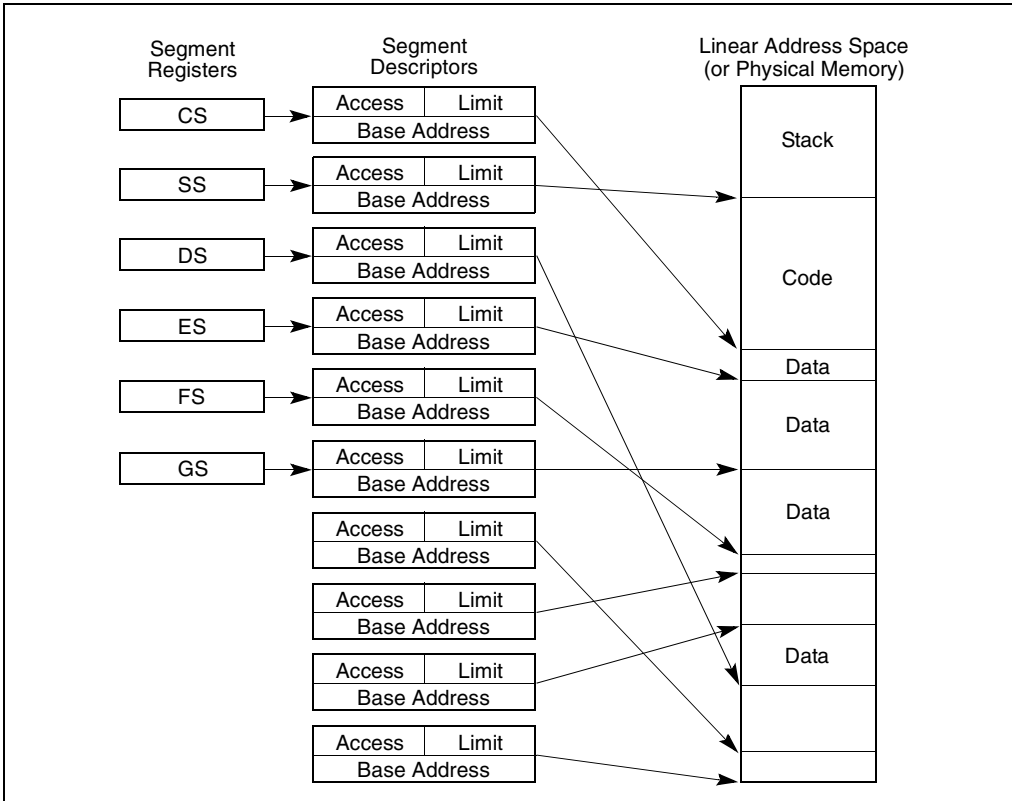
Segment Registers

CS
SS
DS
ES
FS
GS

Segment Descriptors

Access Limit
Base Address

Access Limit
Base Address

Access Limit
Base Address

Access Limit
Base Address

Access Limit
Base Address

Access Limit
Base Address

Access Limit
Base Address

Access Limit
Base Address

Access Limit
Base Address

Access Limit
Base Address

Linear Address Space (or Physical Memory)

Stack
Code
Data
Data
Data
Data